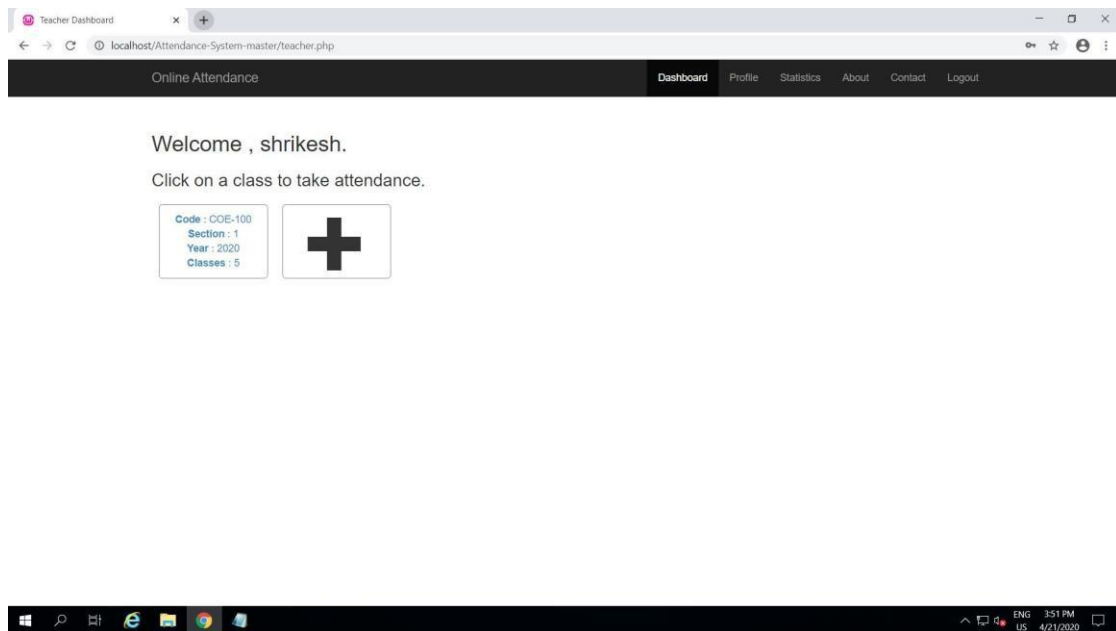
Teacher Dashboard

localhost/Attendance-System-master/teacher.php

Online Attendance

Dashboard Profile Statistics About Contact Logout

Welcome , shrikesh.

Click on a class to take attendance.

Code : COE-100
Section : 1
Year : 2020
Classes : 5

ENG US 3:51 PM 4/21/2020